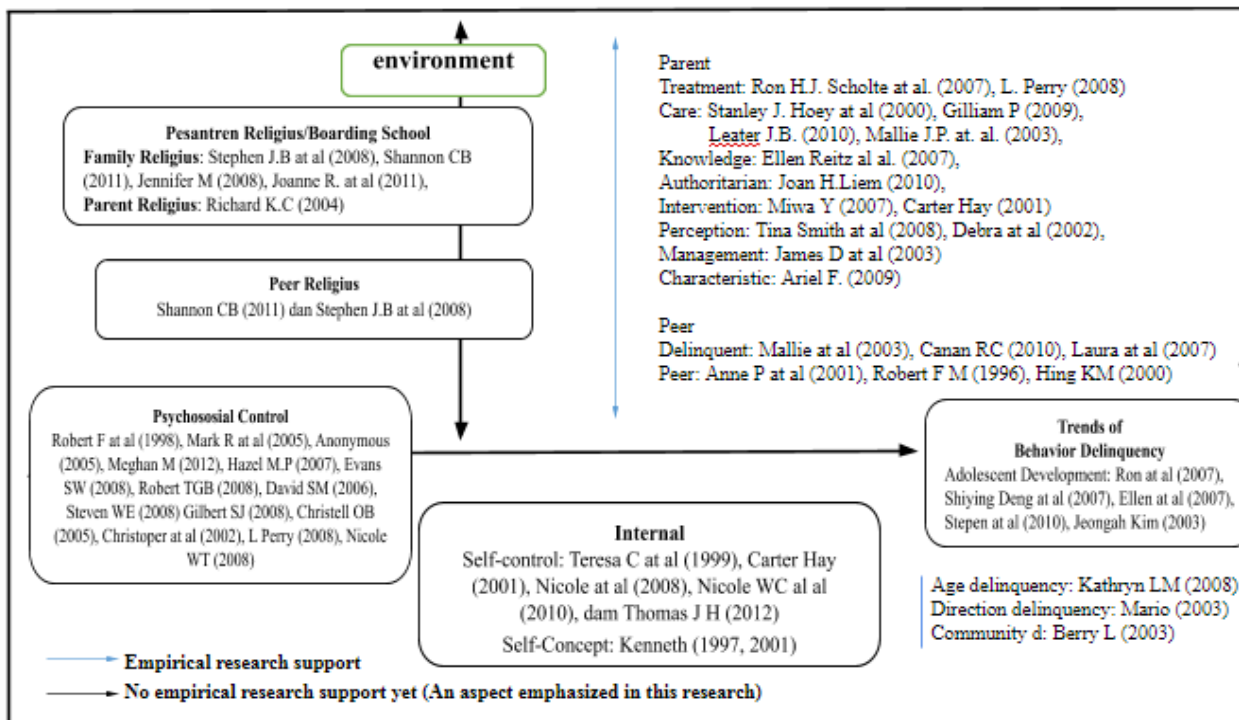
environment

Pesantren Religius/Boarding School
Family Religius: Stephen J.B at al (2008), Shannon CB (2011), Jennifer M (2008), Joanne R. at al (2011),
Parent Religius: Richard K.C (2004)

Peer Religius
Shannon CB (2011) dan Stephen J.B at al (2008)

Psychososial Control
Robert F at al (1998), Mark R at al (2005), Anonymous (2005), Meghan M (2012), Hazel M.P (2007), Evans SW (2008), Robert TGB (2008), David SM (2006), Steven WE (2008) Gilbert SJ (2008), Christell OB (2005), Christoper at al (2002), L Perry (2008), Nicole WT (2008)

Parent
Treatment: Ron H.J. Scholte at al. (2007), L. Perry (2008)
Care: Stanley J. Hoey at al (2000), Gilliam P (2009), Leater J.B. (2010), Mallie J.P. at. al. (2003),
Knowledge: Ellen Reitz al. al. (2007),
Authoritarian: Joan H.Liem (2010),
Intervention: Miwa Y (2007), Carter Hay (2001)
Perception: Tina Smith at al (2008), Debra at al (2002),
Management: James D at al (2003)
Characteristic: Ariel F. (2009)

Peer
Delinquent: Mallie at al (2003), Canan RC (2010), Laura at al (2007)
Peer: Anne P at al (2001), Robert F M (1996), Hing KM (2000)

Trends of
Behavior Delinquency
Adolescent Development: Ron at al (2007), Shiying Deng at al (2007), Ellen at al (2007), Stepen at al (2010), Jeongah Kim (2003)

Internal
Self-control: Teresa C at al (1999), Carter Hay (2001), Nicole at al (2008), Nicole WC al al (2010), dam Thomas J H (2012)
Self-Concept: Kenneth (1997, 2001)

Age delinquency: Kathryn LM (2008)
Direction delinquency: Mario (2003)
Community d: Berry L (2003)

Empirical research support
No empirical research support yet (An aspect emphasized in this research)